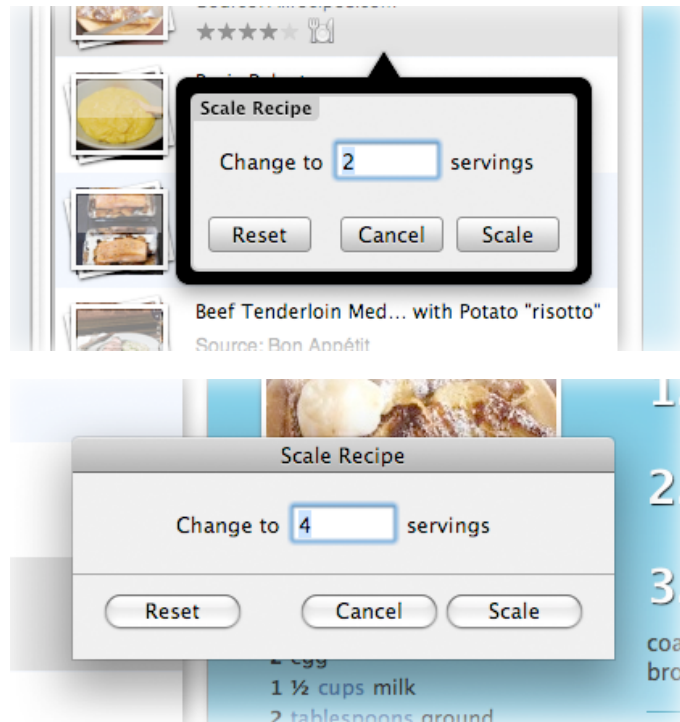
Source: Allrecipes.com

Basic Polenta

Scale Recipe

Change to 2 servings

Reset Cancel Scale

Beef Tenderloin Med… with Potato "risotto"

Source: Bon Appétit

1

2

3

Scale Recipe

Change to 4 servings

Reset Cancel Scale

2 egg

1 ½ cups milk

2 tablespoons ground

coa

bro